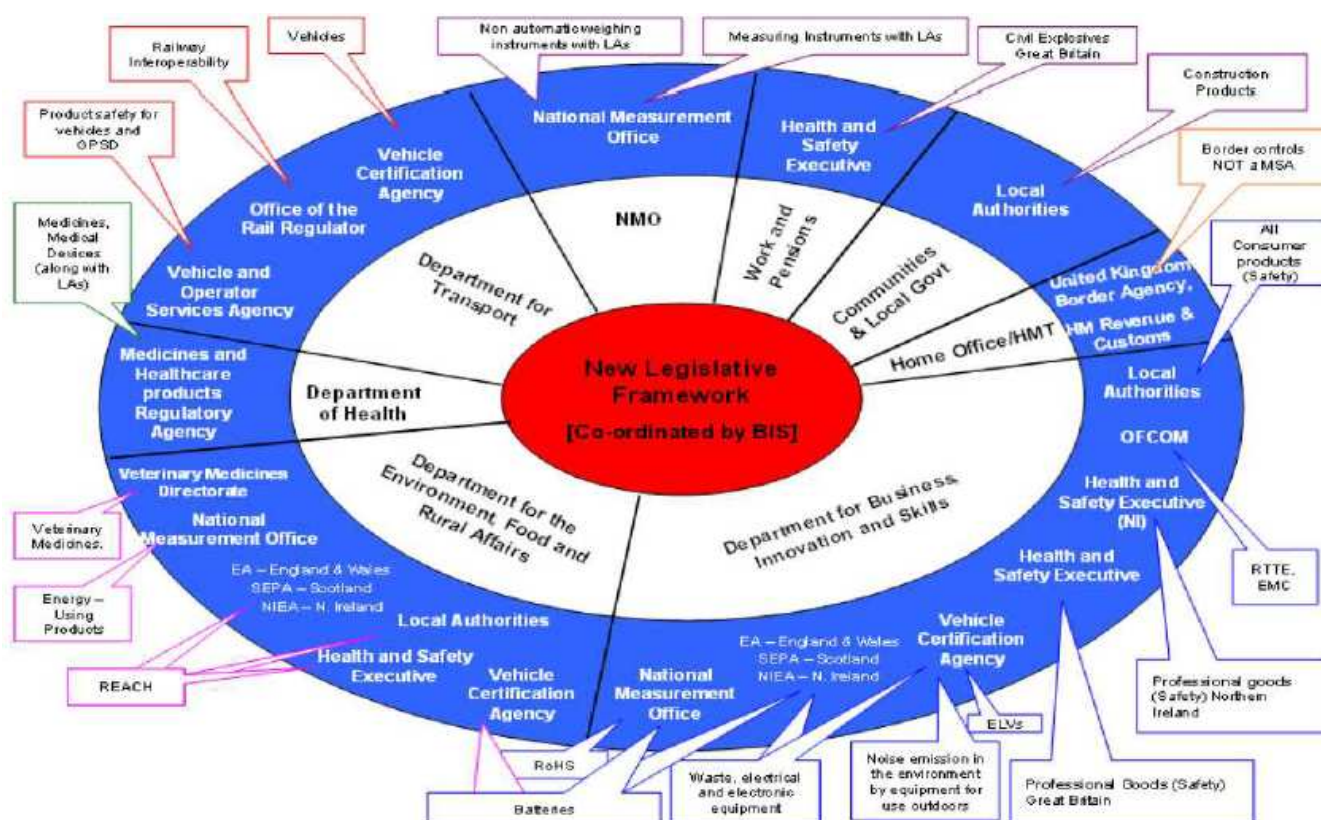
Vehicles

Railway Interoperability

Product safety for vehicles and GPSD

Non automaticweighing instruments with LAs

Measuring Instruments with LAs

Civil Explosives Great Britain

Construction Products

Border controls NOT a MSA

All Consumer products (Safety)

Medicines, Medical Devices (along with LAs)

National Measurement Office

Health and Safety Executive

Local Authorities

Vehicle Certification Agency

Office of the Rail Regulator

Vehicle and Operator Services Agency

NMO

Work and Pensions

Communities & Local Govt

Department for Transport

United Kingdom Border Agency, HM Revenue & Customs

Home Office/HMT

Medicines and Healthcare products Regulatory Agency

Department of Health

New Legislative Framework

[Co-ordinated by BIS]

Local Authorities

OFCOM

Veterinary Medicines Directorate

Department for the Environment, Food and Rural Affairs

Department for Business, Innovation and Skills

Health and Safety Executive (NI)

Veterinary Medicines.

National Measurement Office

Energy – Using Products

EA – England & Wales
SEPA – Scotland
NIEA – N. Ireland

Health and Safety Executive

RTTE, EMC

Local Authorities

Health and Safety Executive

Vehicle Certification Agency

REACH

Vehicle Certification Agency

National Measurement Office

EA – England & Wales
SEPA – Scotland
NIEA – N. Ireland

Professional goods (Safety) Northern Ireland

ELVs

RoHS

Noise emission in the environment by equipment for use outdoors

Waste, electrical and electronic equipment

Professional Goods (Safety) Great Britain

Batteries